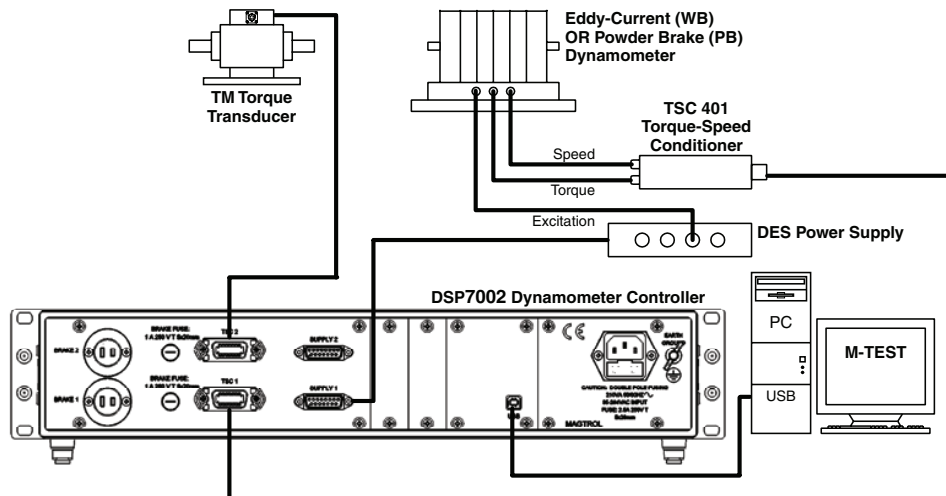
TM Torque Transducer

Eddy-Current (WB) OR Powder Brake (PB) Dynamometer

TSC 401 Torque-Speed Conditioner

Speed

Torque

Excitation

DES Power Supply

DSP7002 Dynamometer Controller

BRAKE 2

BRAKE 1

BRAKE FUSE: 1 A 250 V T 5x20mm

BRAKE FUSE: 1 A 250 V T 5x20mm

TSC 2

TSC 1

SUPPLY 2

SUPPLY 1

CE

EARTH GROUND

CAUTION: DOUBLE POLE FUSING 240VA 50/60HZ 90-264VAC INPUT FUSE: 2.0A 250V T 5x20mm

MAGTROL

PC

USB

M-TEST